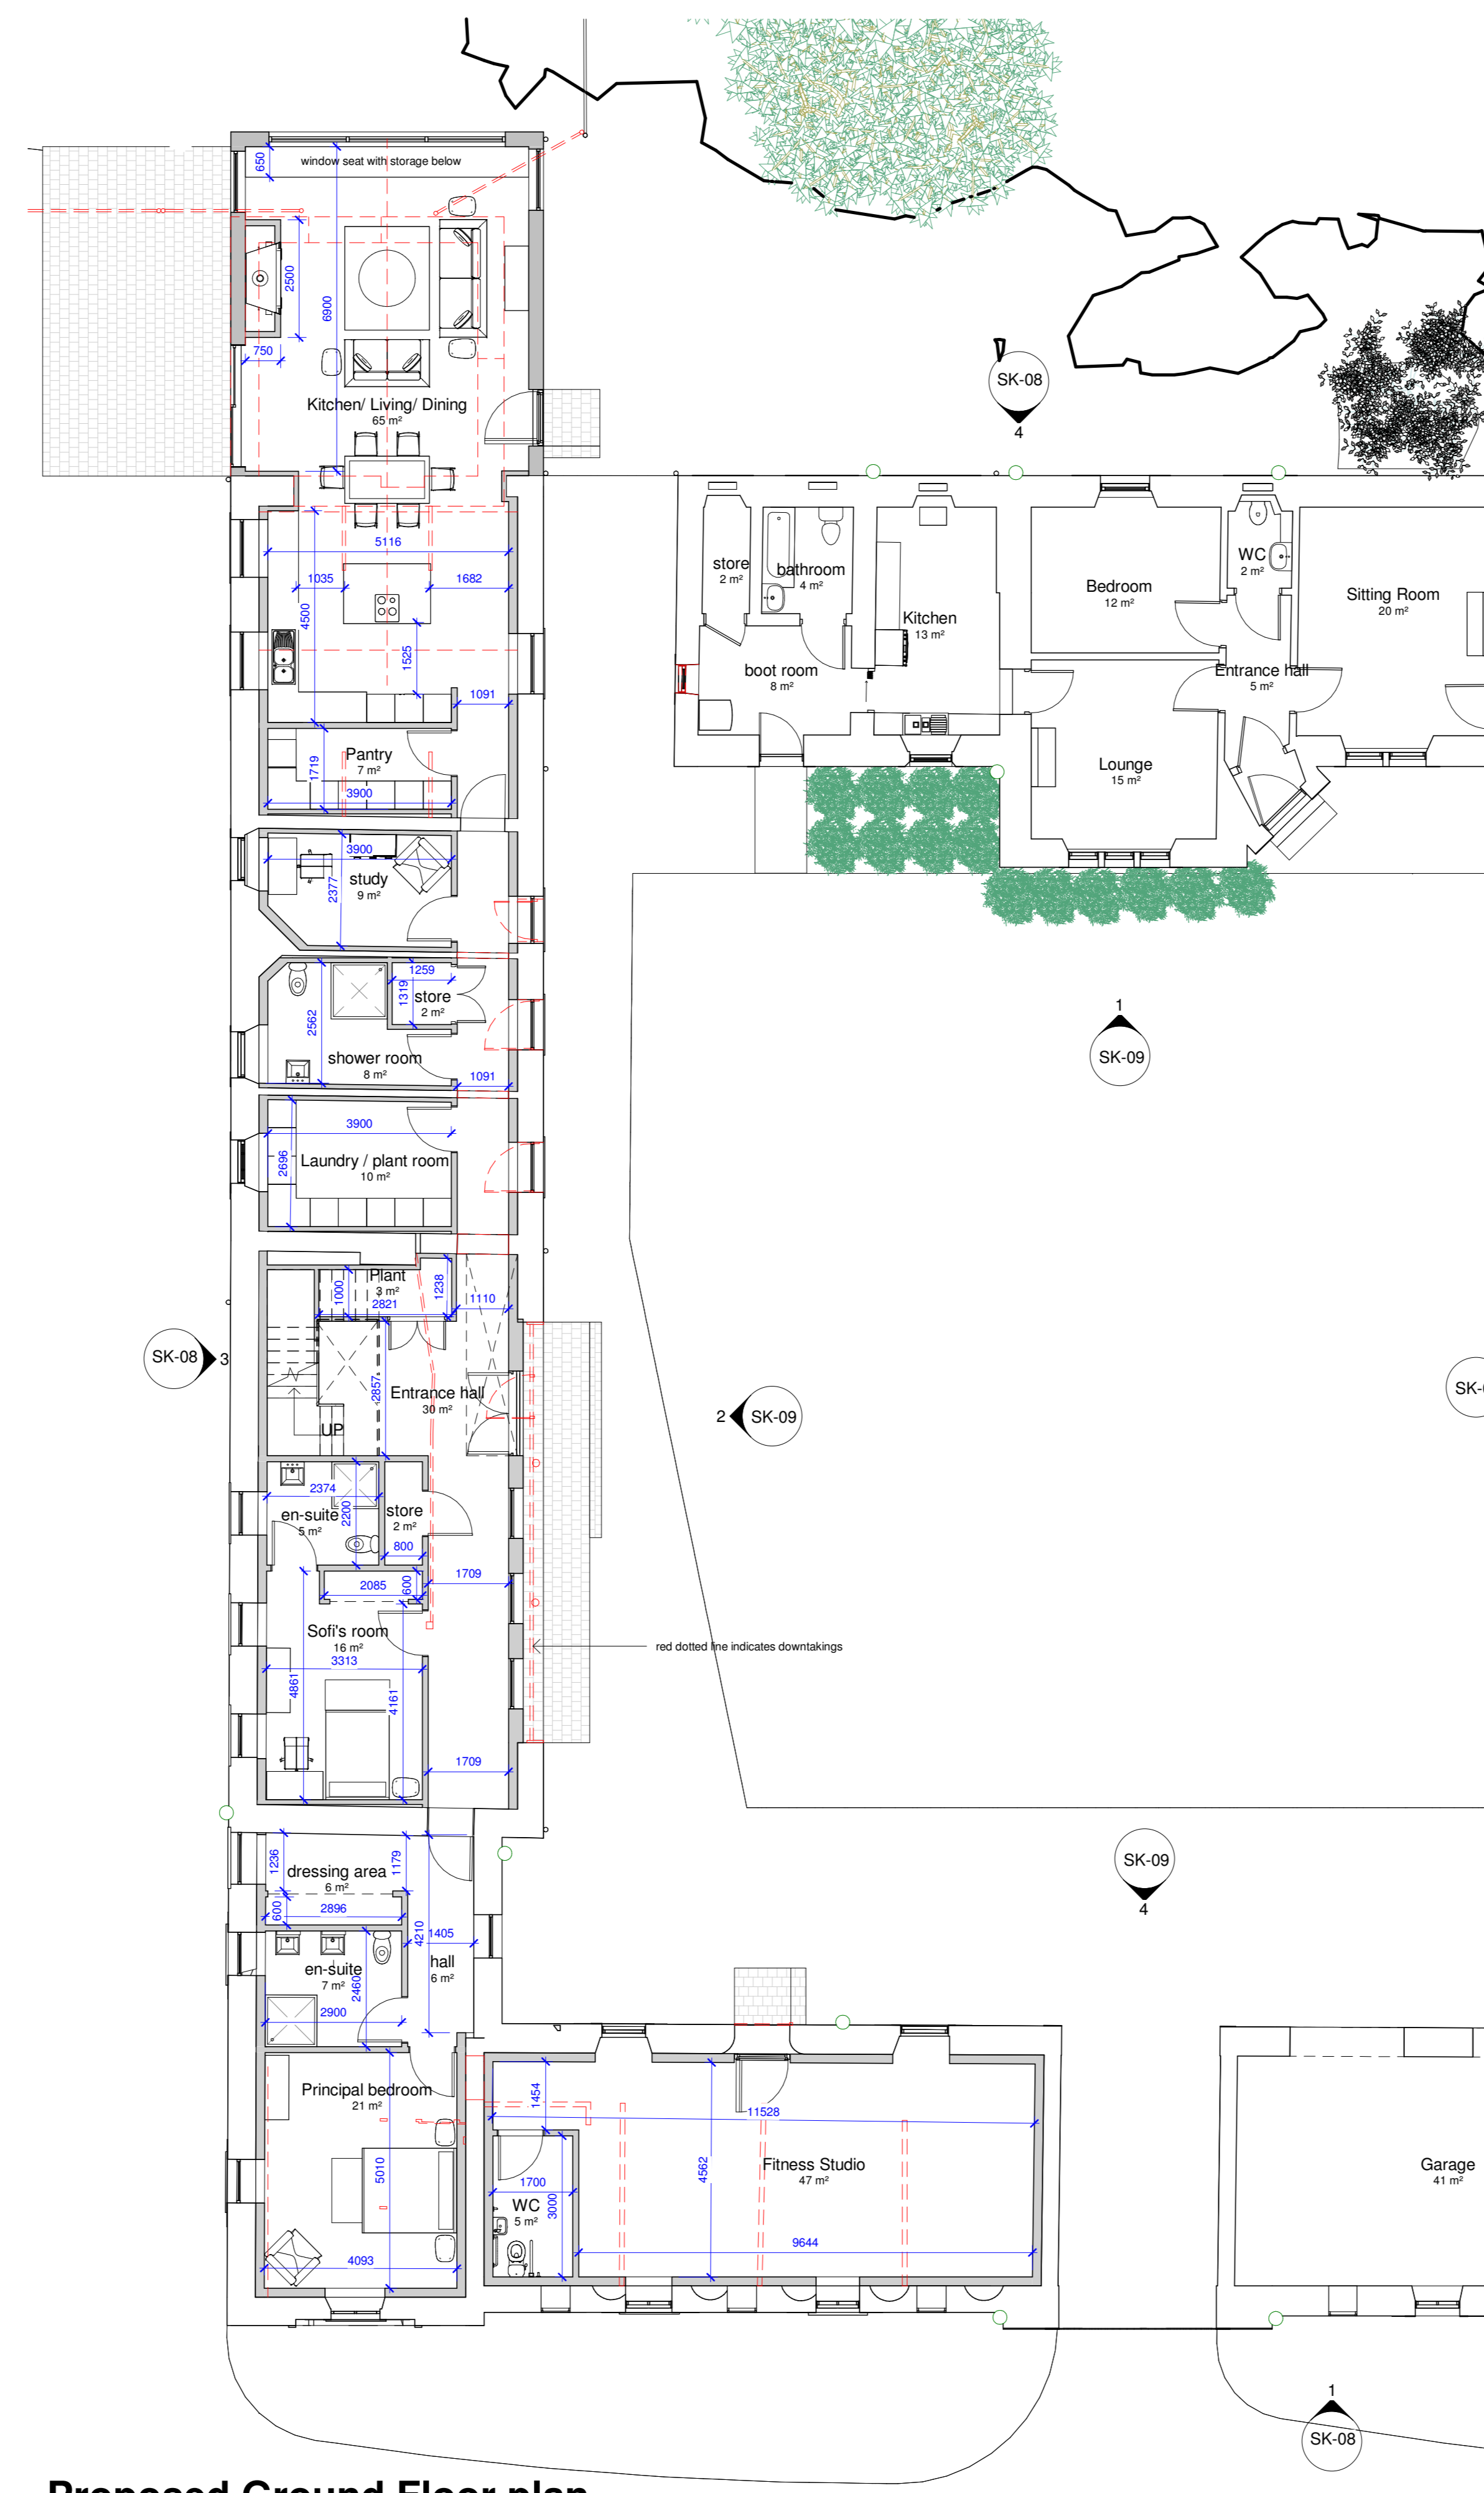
window seat with storage below
650
2500
6900
750
Kitchen/ Living/ Dining
65 m²
5116
1035
1682
4500
1525
1091
Pantry
7 m²
1719
3900
3900
study
9 m²
2377
1259
1319
store
2 m²
2562
shower room
8 m²
1091
3900
2696
Laundry / plant room
10 m²
Plant
3 m²
1000
2821
1238
1110
SK-08
3
UP
2857
Entrance hall
30 m²
2374
en-suite
5 m²
2200
store
2 m²
800
1709
2085
600
Sofi's room
16 m²
3313
4861
4161
1709
1236
dressing area
6 m²
1179
600
2896
4210
1405
en-suite
7 m²
2460
hall
6 m²
2900
Principal bedroom
21 m²
5010
4093
1454
11528
1700
WC
5 m²
3000
4562
Fitness Studio
47 m²
9644
Garage
41 m²
SK-08
4
store
2 m²
bathroom
4 m²
Kitchen
13 m²
boot room
8 m²
Bedroom
12 m²
WC
2 m²
Sitting Room
20 m²
Entrance hall
5 m²
Lounge
15 m²
1
SK-09
2
SK-09
SK-
red dotted line indicates downtakings
SK-09
4
1
SK-08
Proposed Ground Floor plan